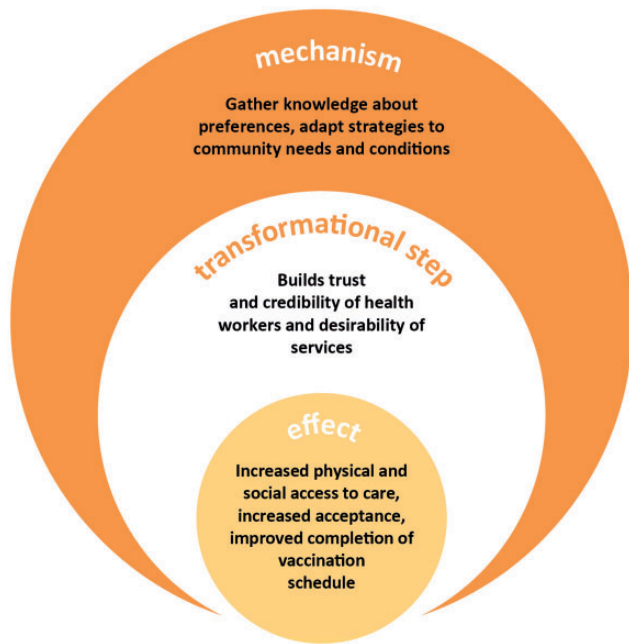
mechanism

Gather knowledge about preferences, adapt strategies to community needs and conditions

transformational step

Builds trust and credibility of health workers and desirability of services

effect

Increased physical and social access to care, increased acceptance, improved completion of vaccination schedule